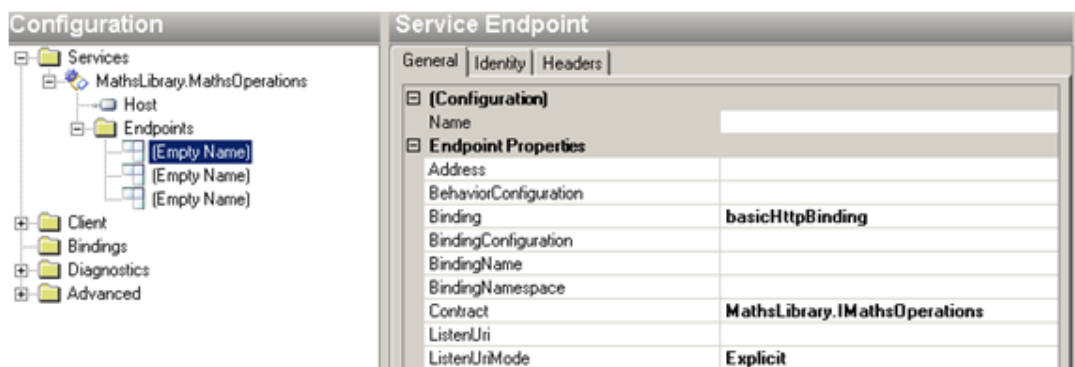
Configuration

Services
MathsLibrary.MathsOperations
Host
Endpoints
(Empty Name)
(Empty Name)
(Empty Name)
Client
Bindings
Diagnostics
Advanced

Service Endpoint

General | Identity | Headers

| | |
|---|---|
| (Configuration) | |
| Name | |
| Endpoint Properties | |
| Address | |
| BehaviorConfiguration | |
| Binding | basicHttpBinding |
| BindingConfiguration | |
| BindingName | |
| BindingNamespace | |
| Contract | MathsLibrary.IMathsOperations |
| ListenUri | |
| ListenUriMode | Explicit |